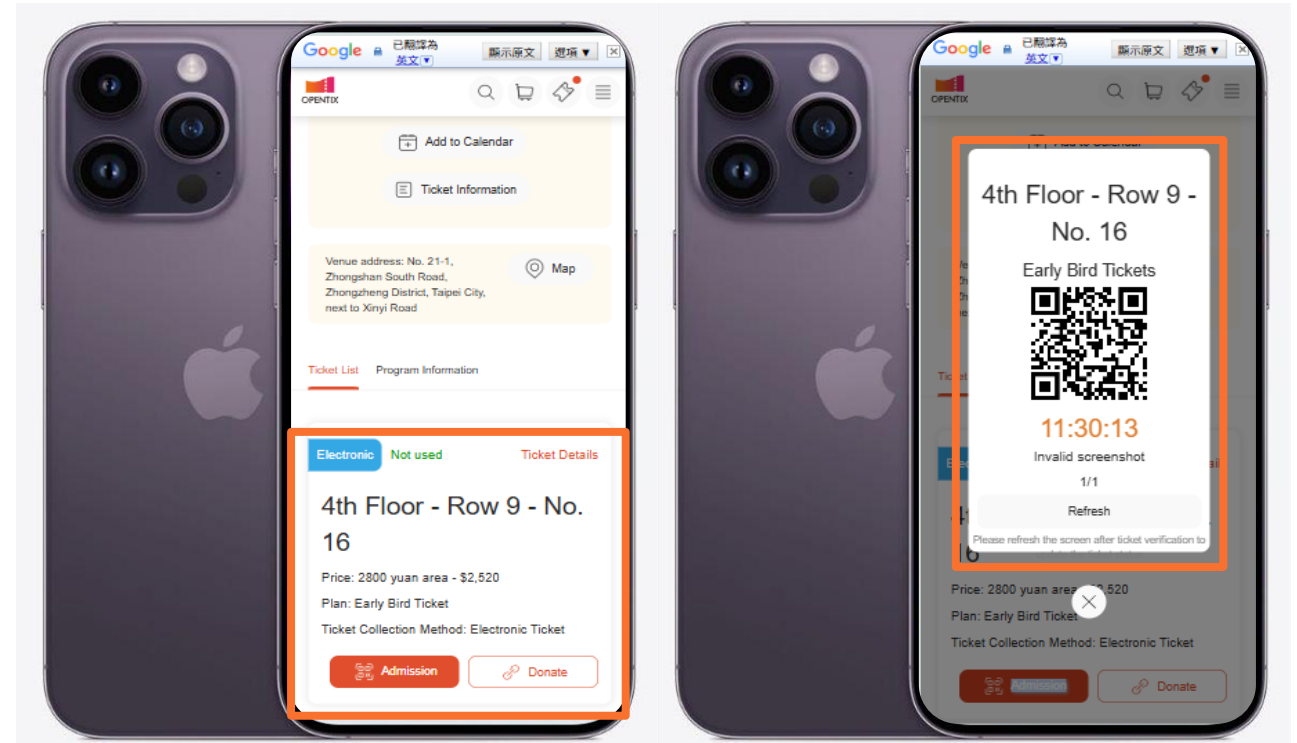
Google 已翻譯為 英文 顯示原文 選項 ▼ ✕

OPENTIX

Add to Calendar

Ticket Information

Venue address: No. 21-1, Zhongshan South Road, Zhongzheng District, Taipei City, next to Xinyi Road

Map

Ticket List Program Information

Electronic Not used Ticket Details

4th Floor - Row 9 - No. 16

Price: 2800 yuan area - $2,520

Plan: Early Bird Ticket

Ticket Collection Method: Electronic Ticket

Admission Donate

Google 已翻譯為 英文 顯示原文 選項 ▼ ✕

OPENTIX

4th Floor - Row 9 - No. 16

Early Bird Tickets

11:30:13

Invalid screenshot

1/1

Refresh

Please refresh the screen after ticket verification to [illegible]

Price: 2800 yuan area - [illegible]2,520

Plan: Early Bird Ticket

Ticket Collection Method: Electronic Ticket

Admission Donate